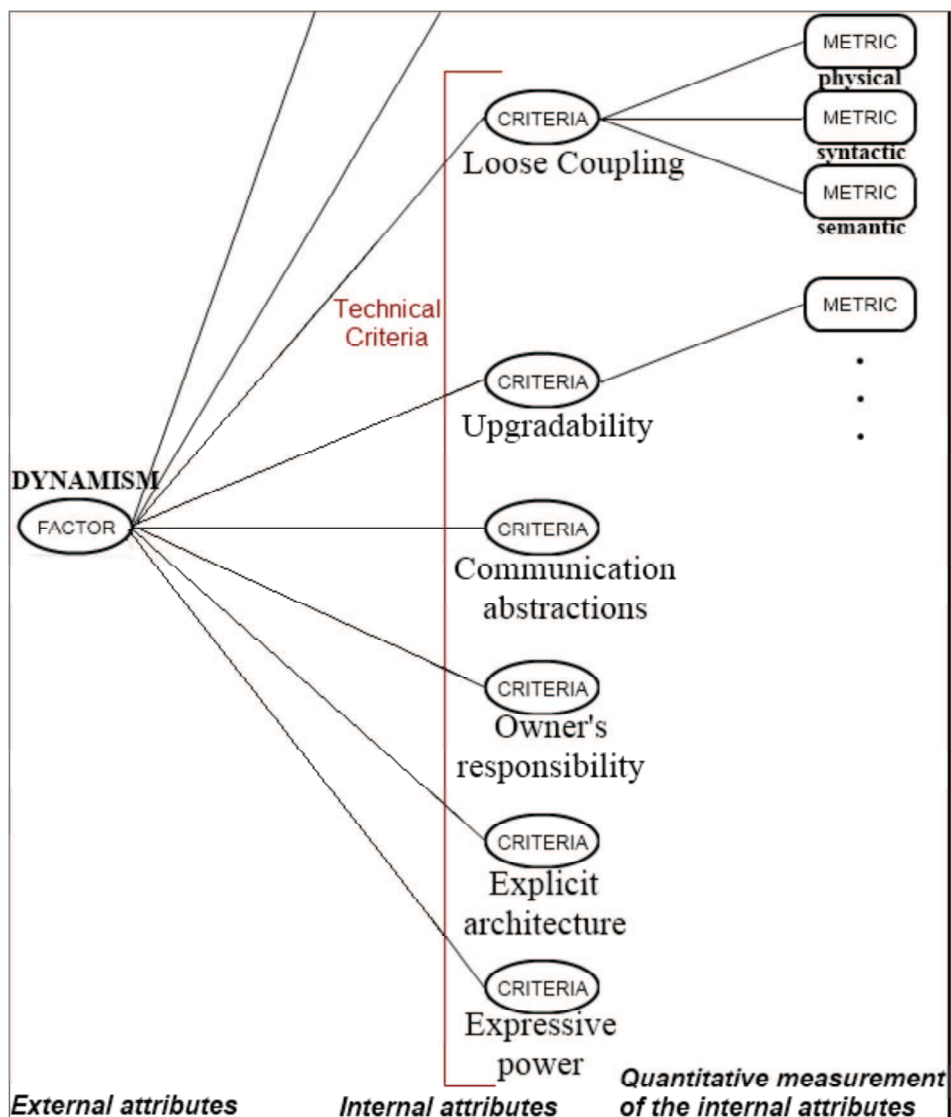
METRIC
physical
METRIC
syntactic
METRIC
semantic
CRITERIA
Loose Coupling
Technical Criteria
METRIC
.
.
.
CRITERIA
Upgradability
DYNAMISM
FACTOR
CRITERIA
Communication abstractions
CRITERIA
Owner's responsibility
CRITERIA
Explicit architecture
CRITERIA
Expressive power

External attributes
Internal attributes
Quantitative measurement of the internal attributes